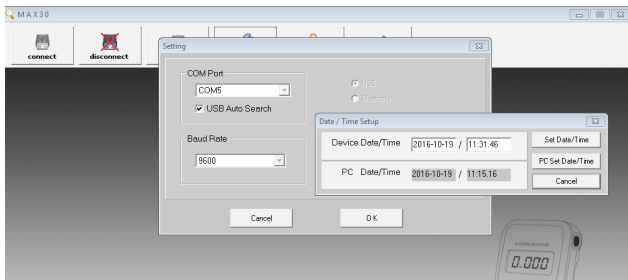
MAX30

connect

disconnect

Setting

COM Port

COM5

USB Auto Search

Baud Rate

9600

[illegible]

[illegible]

Cancel

O K

Date / Time Setup

Device Date/Time 2016-10-19 / 11:31:46

PC Date/Time 2016-10-19 / 11:15:16

Set Date/Time

PC Set Date/Time

Cancel

0.000